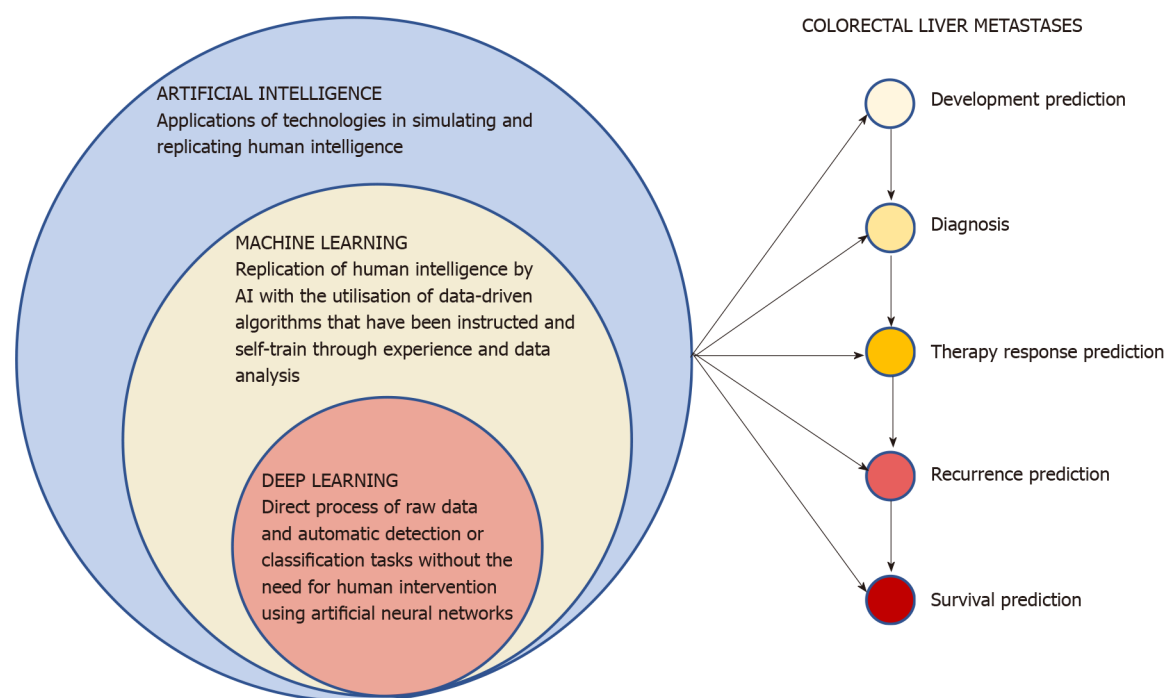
ARTIFICIAL INTELLIGENCE
Applications of technologies in simulating and replicating human intelligence

MACHINE LEARNING
Replication of human intelligence by AI with the utilisation of data-driven algorithms that have been instructed and self-train through experience and data analysis

DEEP LEARNING
Direct process of raw data and automatic detection or classification tasks without the need for human intervention using artificial neural networks

COLORECTAL LIVER METASTASES

Development prediction

Diagnosis

Therapy response prediction

Recurrence prediction

Survival prediction